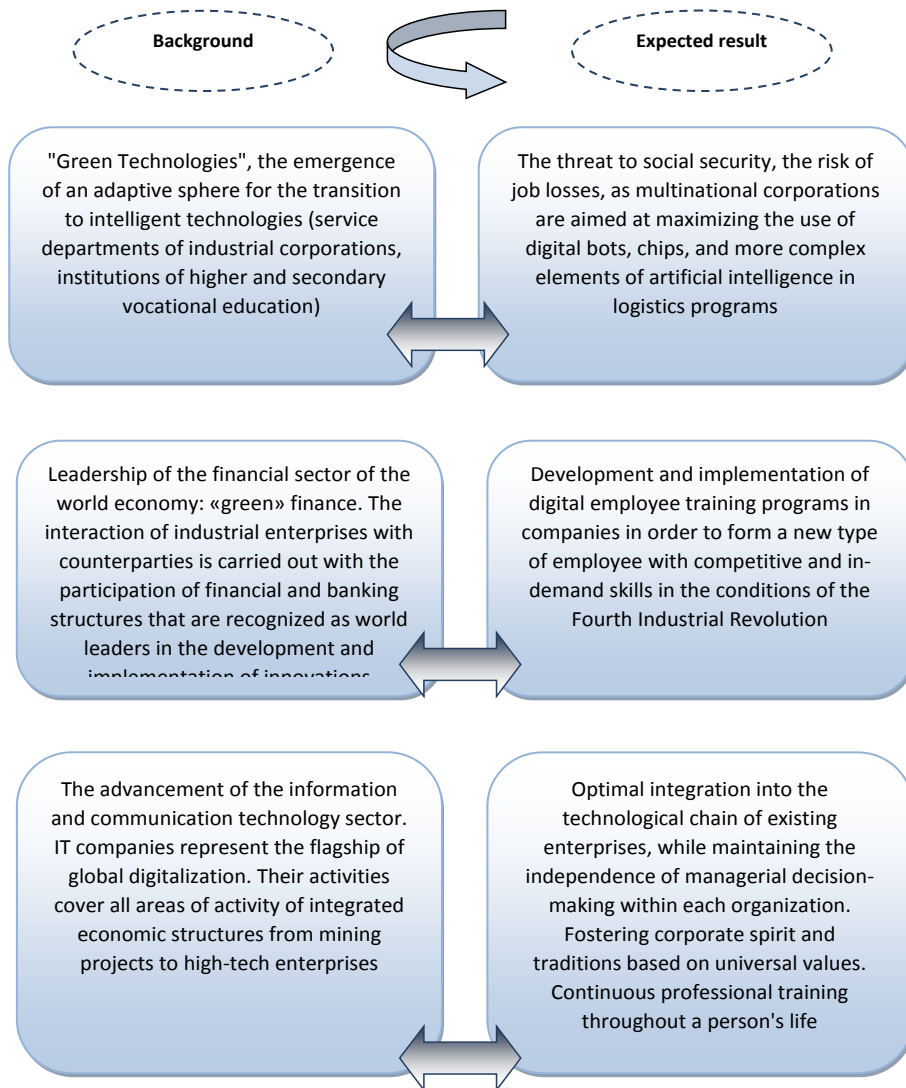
Background

Expected result

"Green Technologies", the emergence of an adaptive sphere for the transition to intelligent technologies (service departments of industrial corporations, institutions of higher and secondary vocational education)

The threat to social security, the risk of job losses, as multinational corporations are aimed at maximizing the use of digital bots, chips, and more complex elements of artificial intelligence in logistics programs

Leadership of the financial sector of the world economy: «green» finance. The interaction of industrial enterprises with counterparties is carried out with the participation of financial and banking structures that are recognized as world leaders in the development and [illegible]

Development and implementation of digital employee training programs in companies in order to form a new type of employee with competitive and in-demand skills in the conditions of the Fourth Industrial Revolution

The advancement of the information and communication technology sector. IT companies represent the flagship of global digitalization. Their activities cover all areas of activity of integrated economic structures from mining projects to high-tech enterprises

Optimal integration into the technological chain of existing enterprises, while maintaining the independence of managerial decision-making within each organization. Fostering corporate spirit and traditions based on universal values. Continuous professional training throughout a person's life